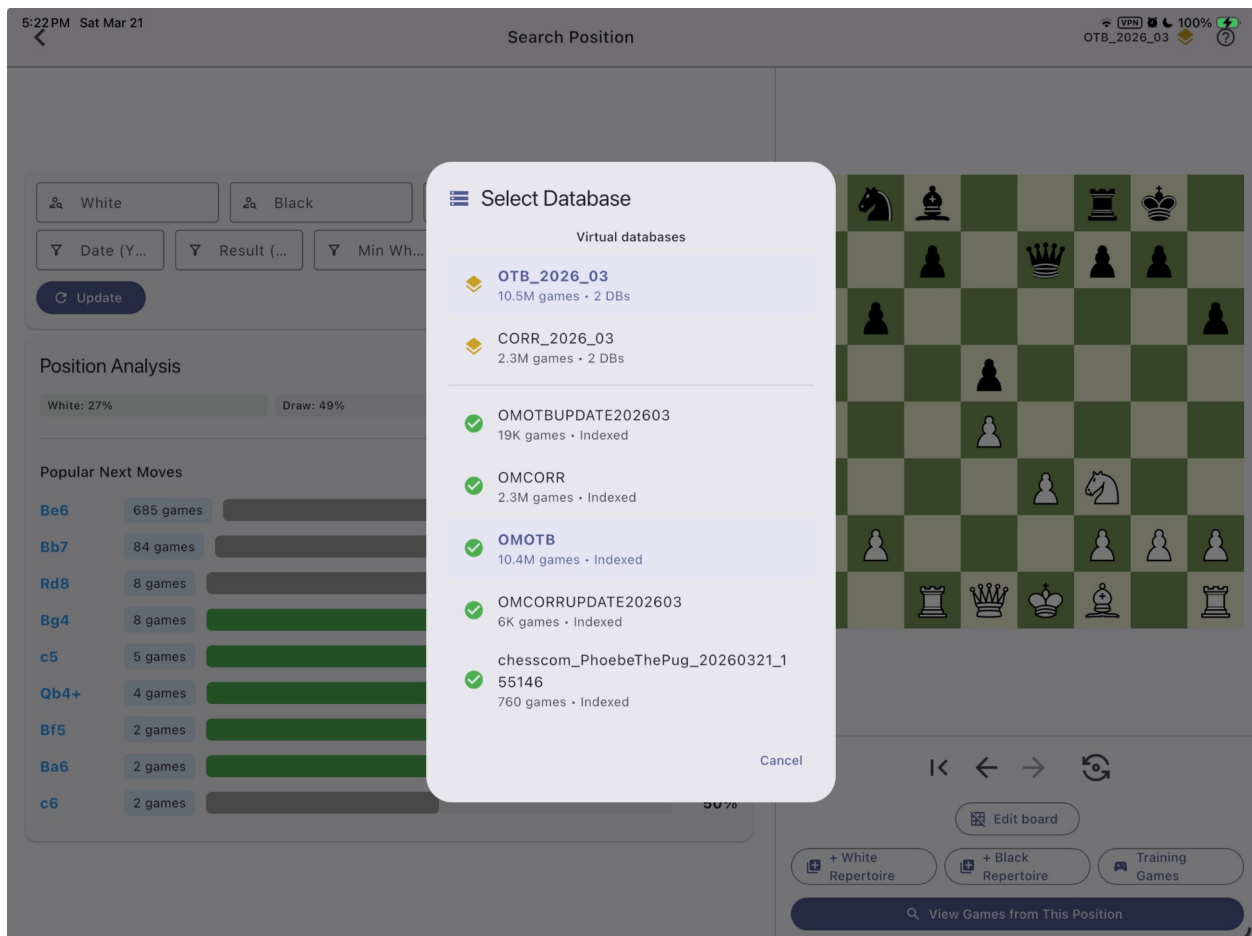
5:22 PM Sat Mar 21

Search Position

VPN 100%
OTB_2026_03

White
Black
Date (Y...
Result (...
Min Wh...
Update

Position Analysis
White: 27%
Draw: 49%

Popular Next Moves
Be6 685 games
Bb7 84 games
Rd8 8 games
Bg4 8 games
c5 5 games
Qb4+ 4 games
Bf5 2 games
Ba6 2 games
c6 2 games
50%

Select Database
Virtual databases
OTB_2026_03
10.5M games • 2 DBs
CORR_2026_03
2.3M games • 2 DBs
OMOTBUPDATE202603
19K games • Indexed
OMCORR
2.3M games • Indexed
OMOTB
10.4M games • Indexed
OMCORRUPDATE202603
6K games • Indexed
chesscom_PhoebeThePug_20260321_155146
760 games • Indexed
Cancel

Edit board
+ White Repertoire
+ Black Repertoire
Training Games
View Games from This Position